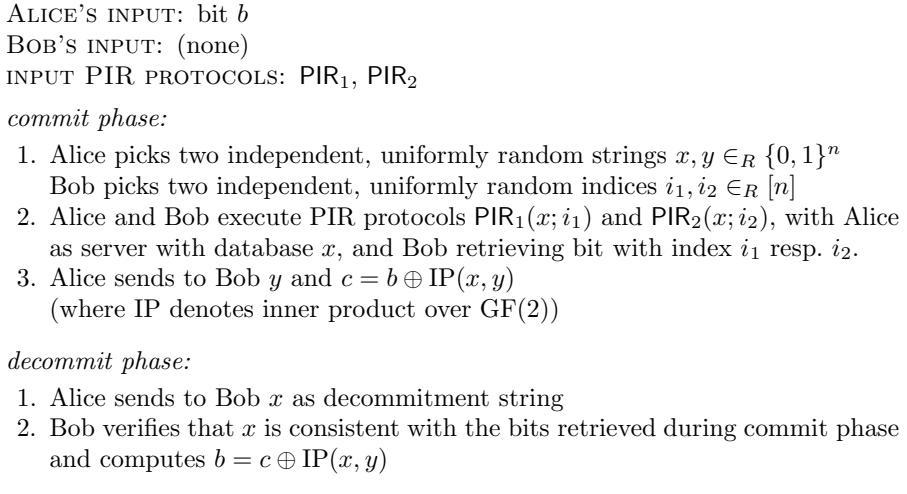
Alice's input: bit $b$
Bob's input: (none)
input PIR protocols: $\mathsf{PIR}_1$, $\mathsf{PIR}_2$

*commit phase:*

1. Alice picks two independent, uniformly random strings $x, y \in_R \{0,1\}^n$
Bob picks two independent, uniformly random indices $i_1, i_2 \in_R [n]$
2. Alice and Bob execute PIR protocols $\mathsf{PIR}_1(x; i_1)$ and $\mathsf{PIR}_2(x; i_2)$, with Alice as server with database $x$, and Bob retrieving bit with index $i_1$ resp. $i_2$.
3. Alice sends to Bob $y$ and $c = b \oplus \mathrm{IP}(x, y)$
(where IP denotes inner product over GF(2))

*decommit phase:*

1. Alice sends to Bob $x$ as decommitment string
2. Bob verifies that $x$ is consistent with the bits retrieved during commit phase and computes $b = c \oplus \mathrm{IP}(x, y)$